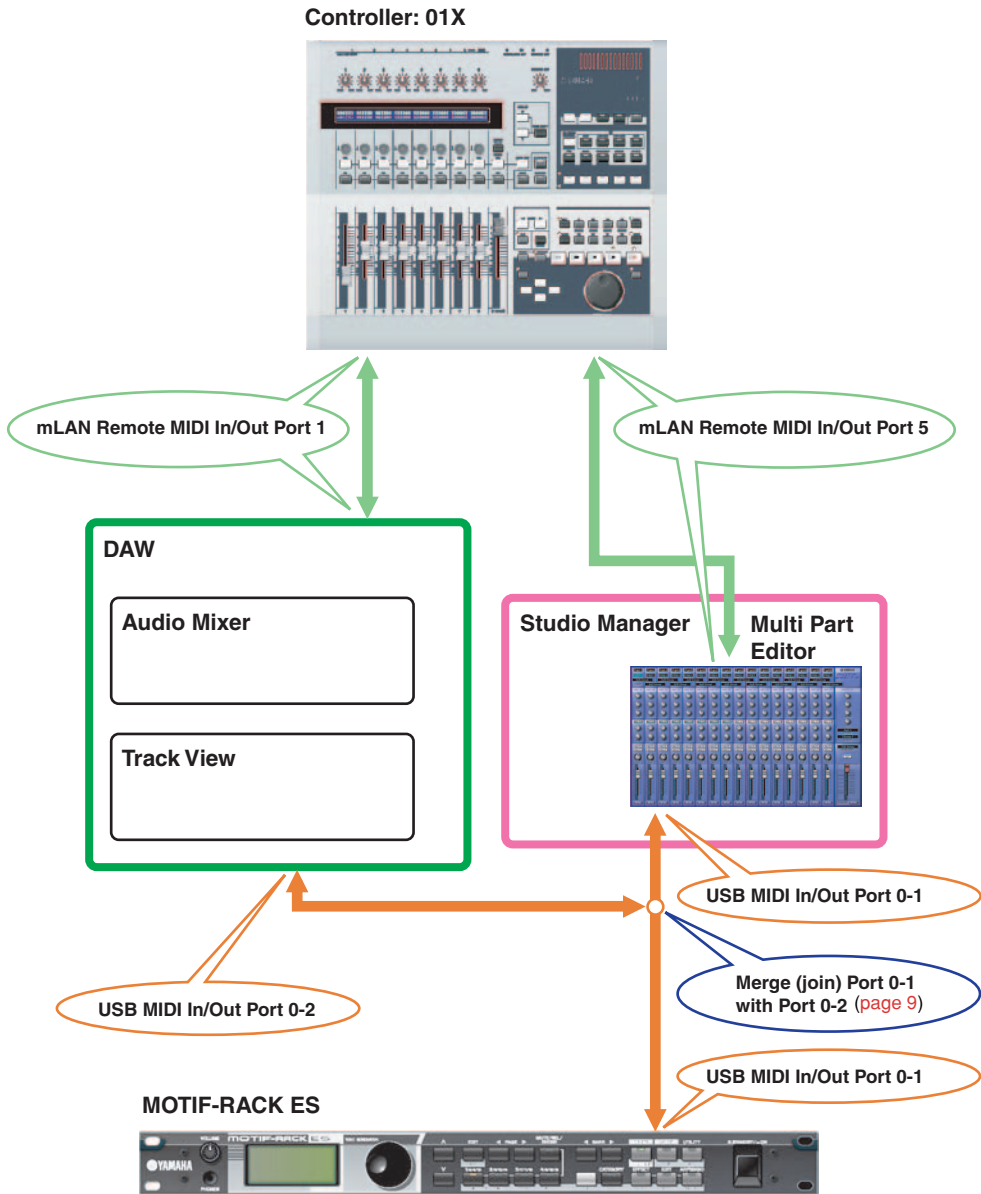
Controller: 01X

mLAN Remote MIDI In/Out Port 1

mLAN Remote MIDI In/Out Port 5

DAW

Audio Mixer

Track View

Studio Manager

Multi Part Editor

USB MIDI In/Out Port 0-1

Merge (join) Port 0-1 with Port 0-2 (page 9)

USB MIDI In/Out Port 0-2

USB MIDI In/Out Port 0-1

MOTIF-RACK ES

YAMAHA

MOTIF-RACK ES